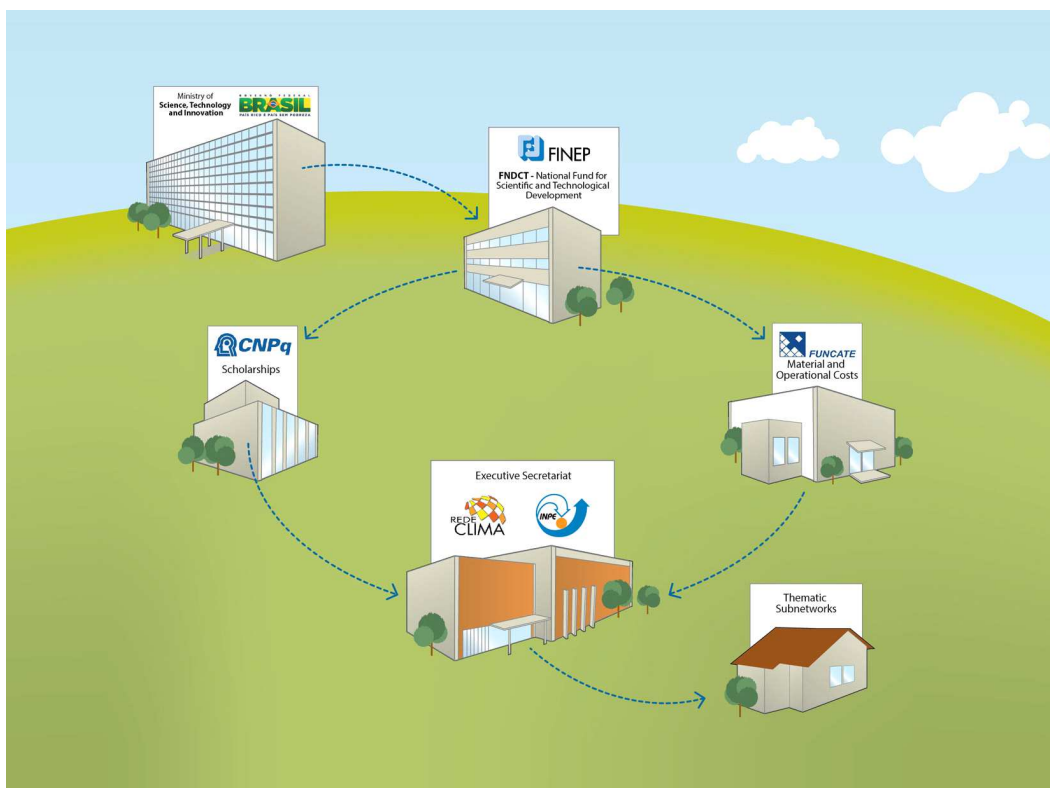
Ministry of
Science, Technology and Innovation

GOVERNO FEDERAL
BRASIL
PAÍS RICO É PAÍS SEM POBREZA

FINEP

FNDCT - National Fund for Scientific and Technological Development

CNPq
Scholarships

FUNCATE
Material and Operational Costs

Executive Secretariat

REDE CLIMA

INPE

Thematic Subnetworks